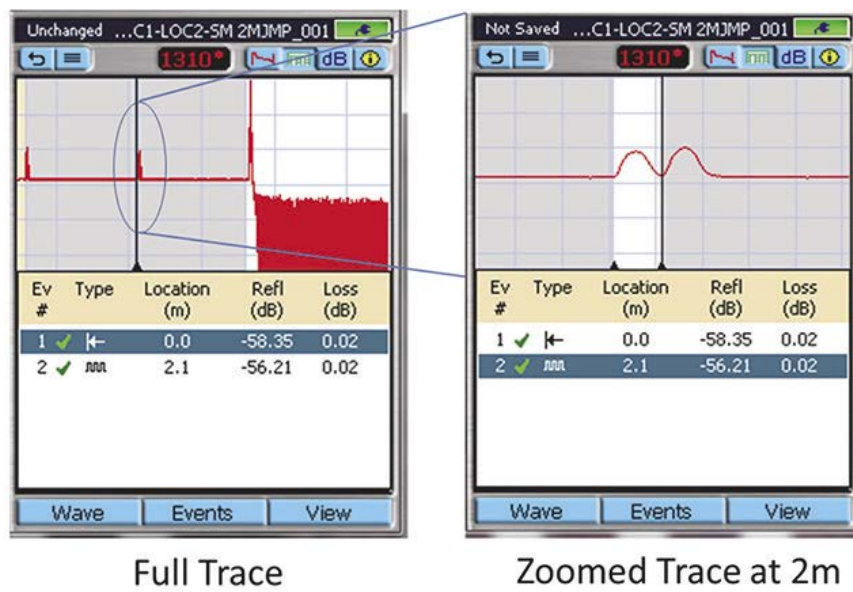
Unchanged ...C1-LOC2-SM 2MJMP_001

1310*

dB

| Ev # | Type | Location (m) | Refl (dB) | Loss (dB) |
|---|---|---|---|---|
| 1 ✓ | ⇤ | 0.0 | -58.35 | 0.02 |
| 2 ✓ | ʌʌʌ | 2.1 | -56.21 | 0.02 |

Wave Events View

Full Trace

Not Saved ...C1-LOC2-SM 2MJMP_001

1310*

dB

| Ev # | Type | Location (m) | Refl (dB) | Loss (dB) |
|---|---|---|---|---|
| 1 ✓ | ⇤ | 0.0 | -58.35 | 0.02 |
| 2 ✓ | ʌʌʌ | 2.1 | -56.21 | 0.02 |

Wave Events View

Zoomed Trace at 2m